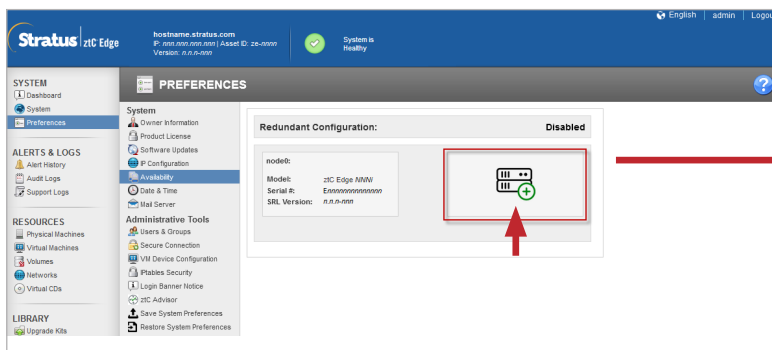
Stratus ztC Edge

hostname.stratus.com
IP: nnn.nnn.nnn.nnn | Asset ID: ze-nnnnn
Version: n.n.n-nnn

System is Healthy

English | admin | Logou

SYSTEM
Dashboard
System
Preferences

ALERTS & LOGS
Alert History
Audit Logs
Support Logs

RESOURCES
Physical Machines
Virtual Machines
Volumes
Networks
Virtual CDs

LIBRARY
Upgrade Kits

PREFERENCES

System
Owner Information
Product License
Software Updates
IP Configuration
Availability
Date & Time
Mail Server

Administrative Tools
Users & Groups
Secure Connection
VM Device Configuration
IPtables Security
Login Banner Notice
ztC Advisor
Save System Preferences
Restore System Preferences

Redundant Configuration: Disabled

node0:
Model: ztC Edge NNNI
Serial #: Ennnnnnnnnnnnnn
SRL Version: n.n.n-nnn